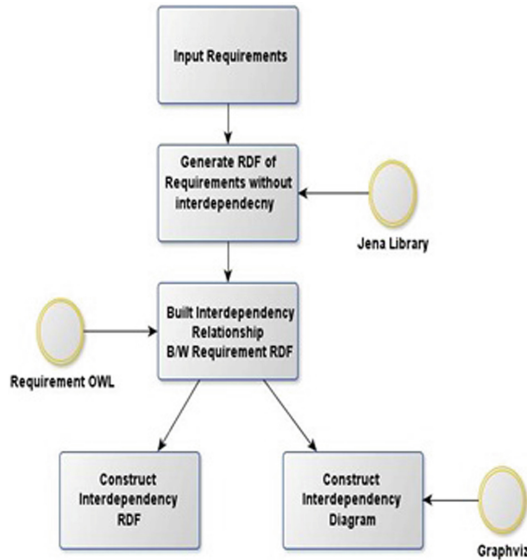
Input Requirements

Generate RDF of Requirements without interdependecny

Jena Library

Built Interdependency Relationship B/W Requirement RDF

Requirement OWL

Construct Interdependency RDF

Construct Interdependency Diagram

Graphviz